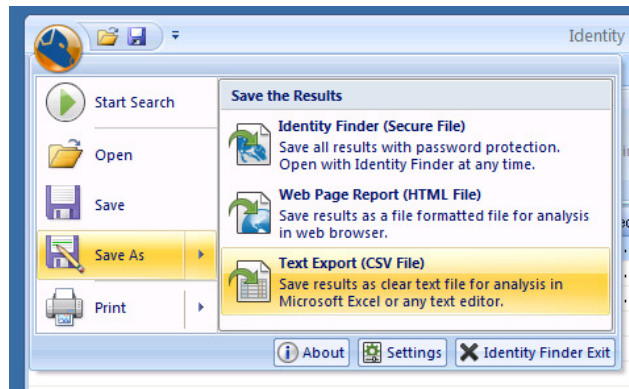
Identity

Start Search

Open

Save

Save As

Print

Save the Results

Identity Finder (Secure File)
Save all results with password protection. Open with Identity Finder at any time.

Web Page Report (HTML File)
Save results as a file formatted file for analysis in web browser.

Text Export (CSV File)
Save results as clear text file for analysis in Microsoft Excel or any text editor.

About

Settings

Identity Finder Exit